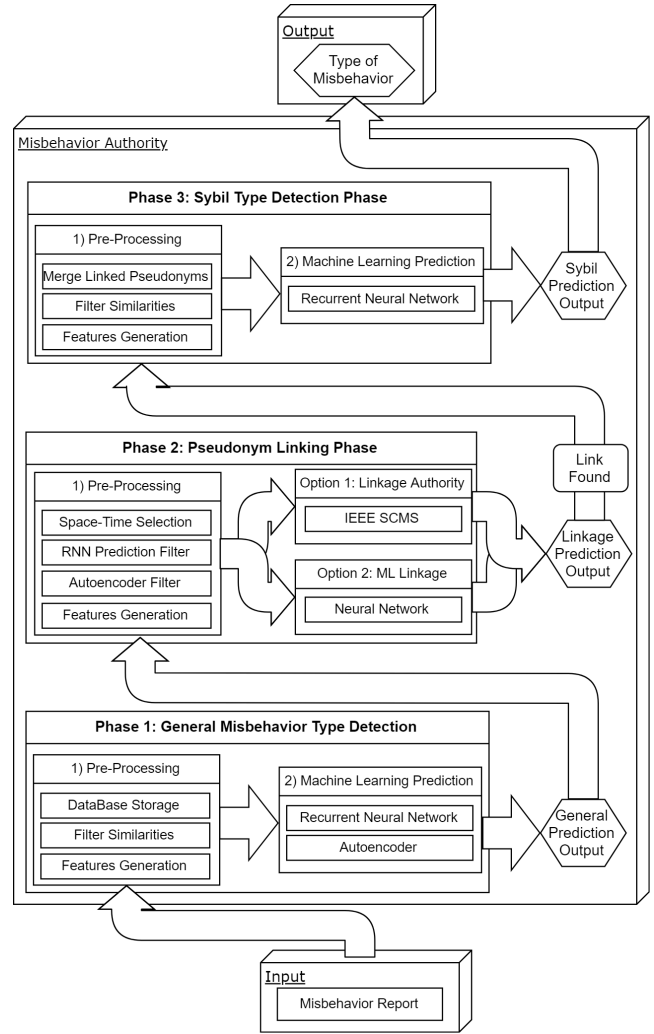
Output

Type of Misbehavior

Misbehavior Authority

Phase 3: Sybil Type Detection Phase

1) Pre-Processing

Merge Linked Pseudonyms

Filter Similarities

Features Generation

2) Machine Learning Prediction

Recurrent Neural Network

Sybil Prediction Output

Link Found

Phase 2: Pseudonym Linking Phase

1) Pre-Processing

Space-Time Selection

RNN Prediction Filter

Autoencoder Filter

Features Generation

Option 1: Linkage Authority

IEEE SCMS

Option 2: ML Linkage

Neural Network

Linkage Prediction Output

Phase 1: General Misbehavior Type Detection

1) Pre-Processing

DataBase Storage

Filter Similarities

Features Generation

2) Machine Learning Prediction

Recurrent Neural Network

Autoencoder

General Prediction Output

Input

Misbehavior Report